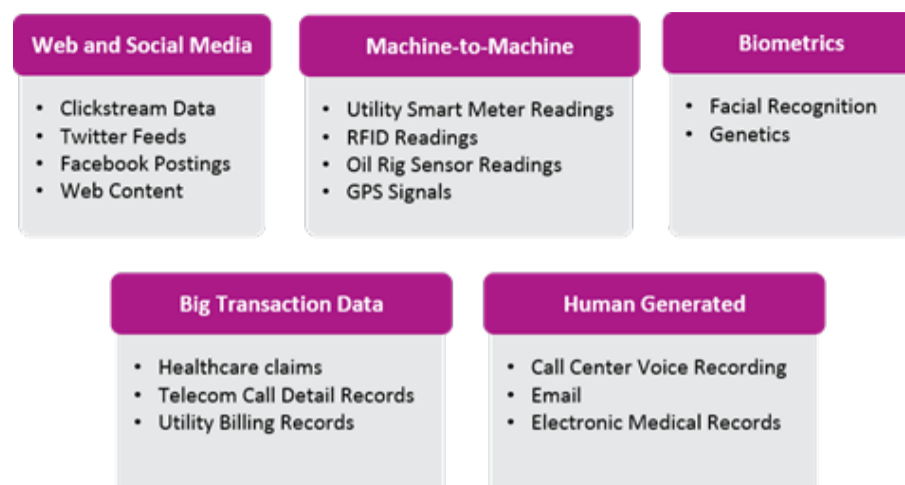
Web and Social Media

- Clickstream Data
- Twitter Feeds
- Facebook Postings
- Web Content

Machine-to-Machine

- Utility Smart Meter Readings
- RFID Readings
- Oil Rig Sensor Readings
- GPS Signals

Biometrics

- Facial Recognition
- Genetics

Big Transaction Data

- Healthcare claims
- Telecom Call Detail Records
- Utility Billing Records

Human Generated

- Call Center Voice Recording
- Email
- Electronic Medical Records